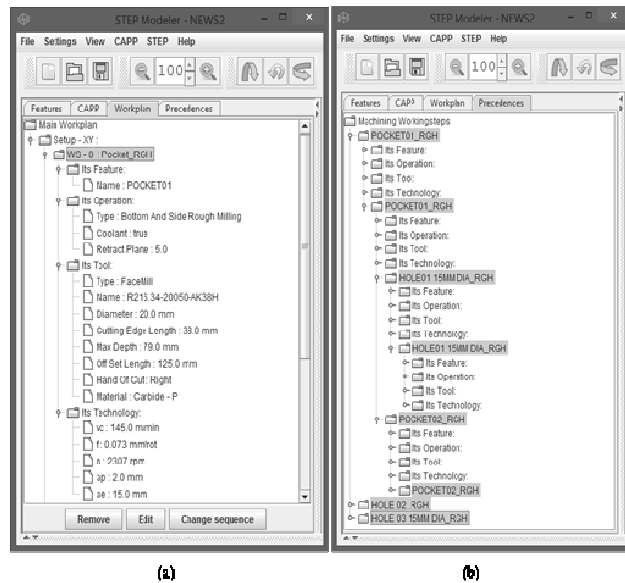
STEP Modeler - NEWS2

File Settings View CAPP STEP Help

100

Features CAPP Workplan Precedences

Main Workplan
Setup - XY :
WS - 0 : Pocket_RGH
Its Feature:
Name : POCKET01
Its Operation:
Type : Bottom And Side Rough Milling
Coolant : true
Retract Plane : 5.0
Its Tool:
Type : FaceMill
Name : R215.34-20050-AK38H
Diameter : 20.0 mm
Cutting Edge Length : 38.0 mm
Max Depth : 79.0 mm
Off Set Length : 125.0 mm
Hand Of Cut : Right
Material : Carbide - P
Its Technology:
vc : 145.0 m/min
f : 0.073 mm/rot
n : 2307 rpm
ap : 2.0 mm
ae : 15.0 mm

Remove Edit Change sequence

STEP Modeler - NEWS2

File Settings View CAPP STEP Help

100

Features CAPP Workplan Precedences

Machining Workingsteps
POCKET01_RGH
Its Feature:
Its Operation:
Its Tool:
Its Technology:
POCKET01_RGH
Its Feature:
Its Operation:
Its Tool:
Its Technology:
HOLE01 15MM DIA_RGH
Its Feature:
Its Operation:
Its Tool:
Its Technology:
HOLE01 15MM DIA_RGH
Its Feature:
Its Operation:
Its Tool:
Its Technology:
POCKET02_RGH
Its Feature:
Its Operation:
Its Tool:
Its Technology:
POCKET02_RGH
HOLE 02_RGH
HOLE 03 15MM DIA_RGH

(a)

(b)